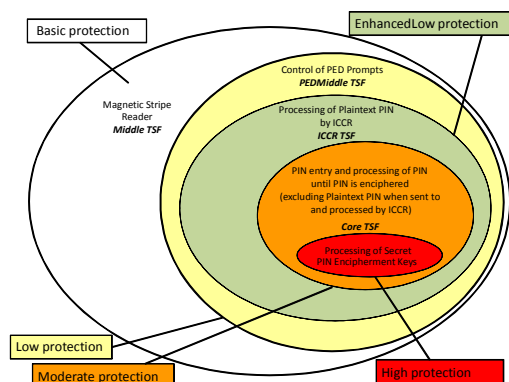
Basic protection

EnhancedLow protection

Magnetic Stripe Reader
*Middle TSF*

Control of PED Prompts
*PEDMiddle TSF*

Processing of Plaintext PIN by ICCR
*ICCR TSF*

PIN entry and processing of PIN until PIN is enciphered (excluding Plaintext PIN when sent to and processed by ICCR)
*Core TSF*

Processing of Secret PIN Encipherment Keys

Low protection

Moderate protection

High protection